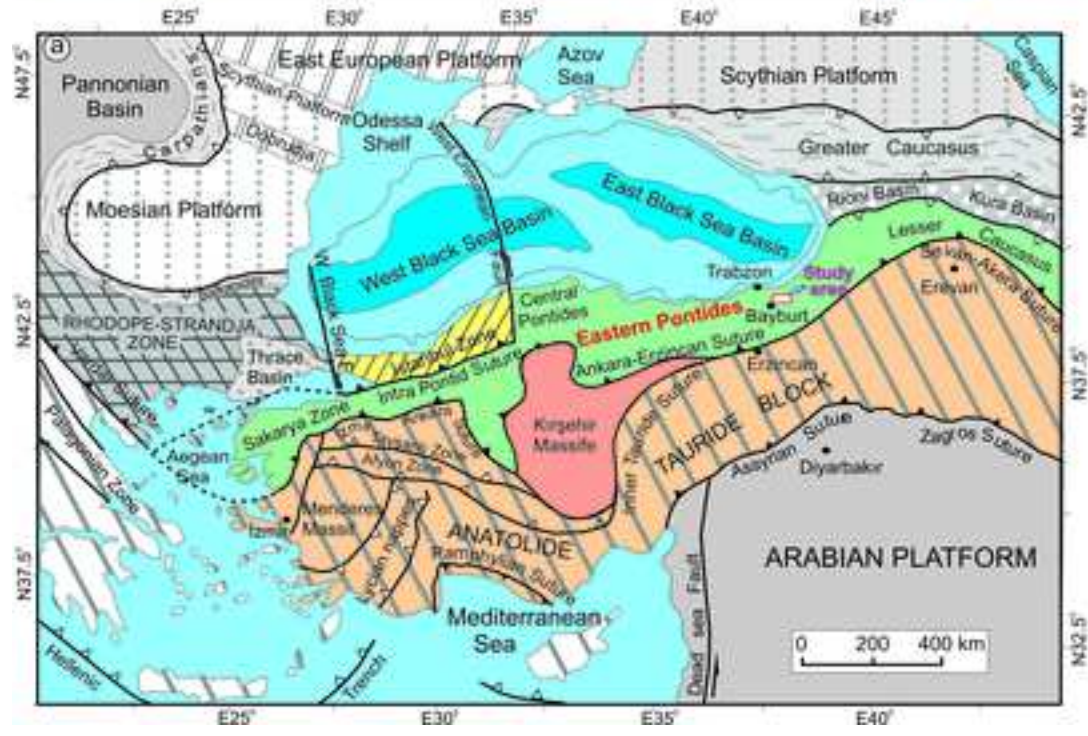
E25° E30° E35° E40° E45°

a

N47.5°

Pannonian Basin

Carpathians

Scythian Platform

East European Platform

Azov Sea

Scythian Platform

Caspian Sea

N42.5°

Dobrudja

Odessa Shelf

Greater Caucasus

Moesian Platform

West Black Sea Basin

East Black Sea Basin

Rioni Basin

Kura Basin

Lesser Caucasus

Sevan-Akera Suture

Erevan

Trabzon

Study area

N42.5°

RHODOPE-STRANDJA ZONE

W. Black Sea Fault

Istanbul Zone

Central Pontides

Eastern Pontides

Bayburt

Thrace Basin

Intra Pontid Suture

Ankara-Erzincan Suture

Erzincan

N37.5°

Sakarya Zone

Kirşehir Massif

TAURIDE BLOCK

Inner Tauride Suture

Aegean Sea

Afyon Zone

Assyrian Suture

Zagros Suture

Diyarbakır

Menderes Massif

Izmir

ANATOLIDE

Pelagonian Zone

ARABIAN PLATFORM

N37.5°

Mediterranean Sea

Dead Sea Fault

0 200 400 km

N32.5°

Hellenic

Trench

E25° E30° E35° E40°